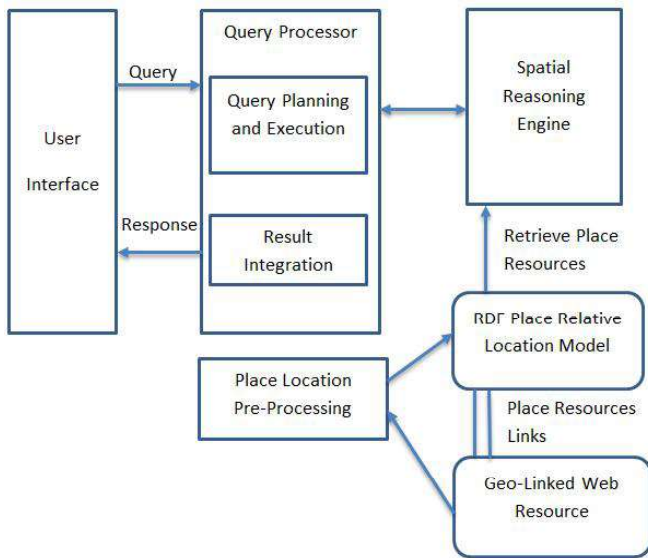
User Interface

Query

Response

Query Processor

Query Planning and Execution

Result Integration

Spatial Reasoning Engine

Retrieve Place Resources

RDF Place Relative Location Model

Place Location Pre-Processing

Place Resources Links

Geo-Linked Web Resource